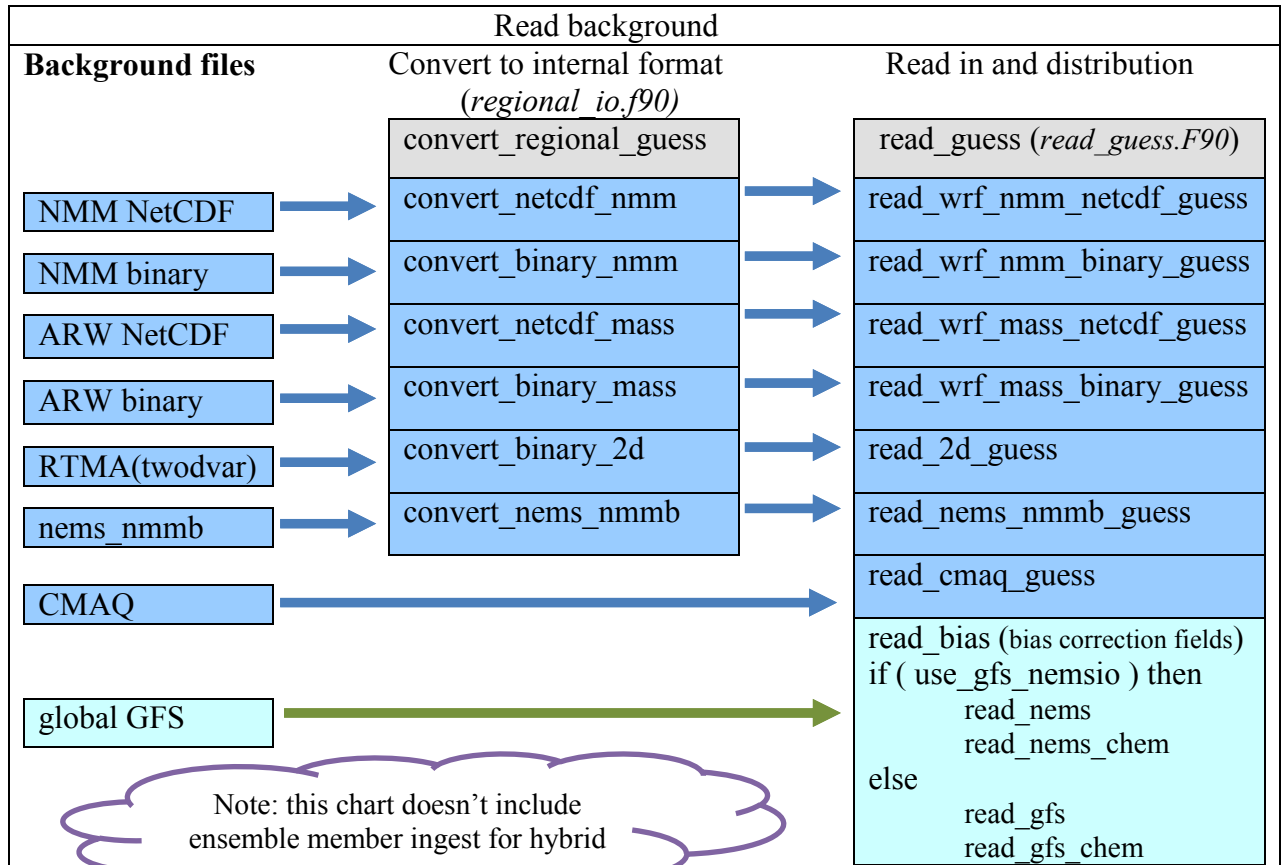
Read background

**Background files**

Convert to internal format (*regional_io.f90)*

Read in and distribution

| Background files | Convert to internal format | Read in and distribution |
|---|---|---|
| | convert_regional_guess | read_guess (*read_guess.F90*) |
| NMM NetCDF | convert_netcdf_nmm | read_wrf_nmm_netcdf_guess |
| NMM binary | convert_binary_nmm | read_wrf_nmm_binary_guess |
| ARW NetCDF | convert_netcdf_mass | read_wrf_mass_netcdf_guess |
| ARW binary | convert_binary_mass | read_wrf_mass_binary_guess |
| RTMA(twodvar) | convert_binary_2d | read_2d_guess |
| nems_nmmb | convert_nems_nmmb | read_nems_nmmb_guess |
| CMAQ | | read_cmaq_guess |
| global GFS | | read_bias (bias correction fields) if ( use_gfs_nemsio ) then read_nems read_nems_chem else read_gfs read_gfs_chem |

Note: this chart doesn't include ensemble member ingest for hybrid